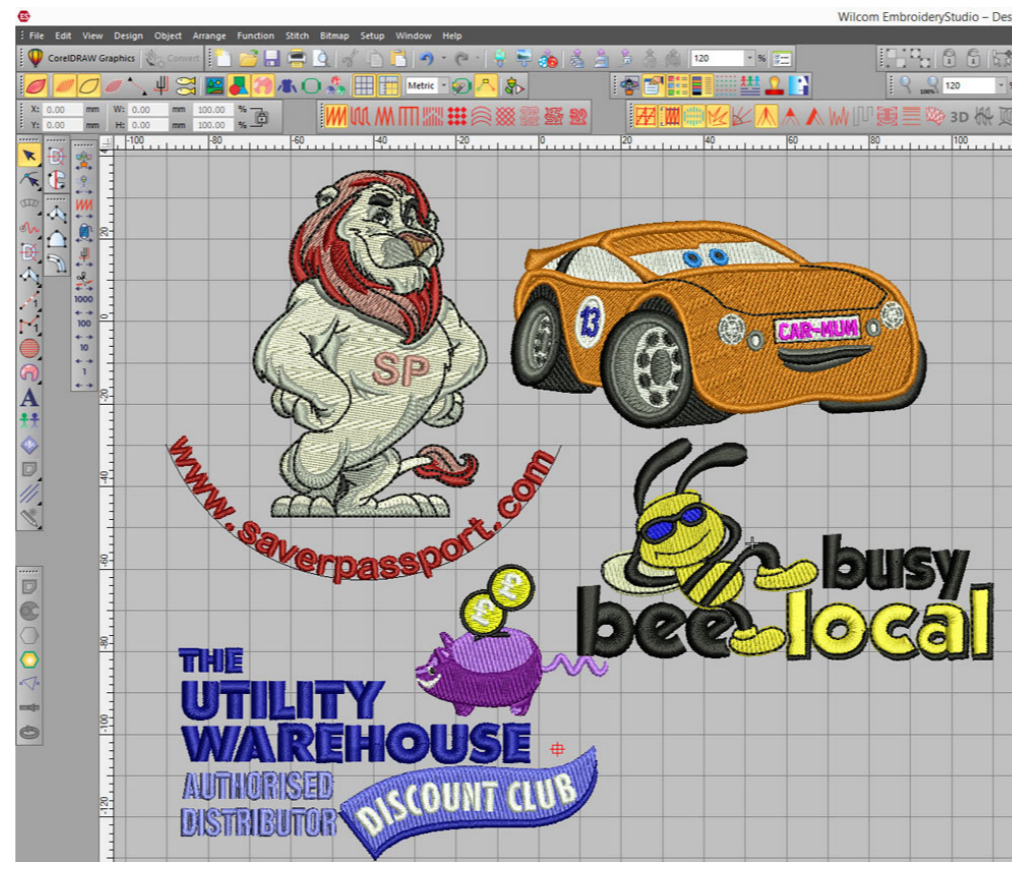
Wilcom EmbroideryStudio – Des

File Edit View Design Object Arrange Function Stitch Bitmap Setup Window Help

CorelDRAW Graphics Convert

120 %

Metric

120

X: 0.00 mm W: 0.00 mm 100.00 %
Y: 0.00 mm H: 0.00 mm 100.00 %

3D

-100 -80 -60 -40 -20 0 20 40 60 80 100

1000
100
10
1

SP

www.saverpassport.com

13

CAR-MUM

busy
bee local

THE
UTILITY
WAREHOUSE
AUTHORISED
DISTRIBUTOR
DISCOUNT CLUB